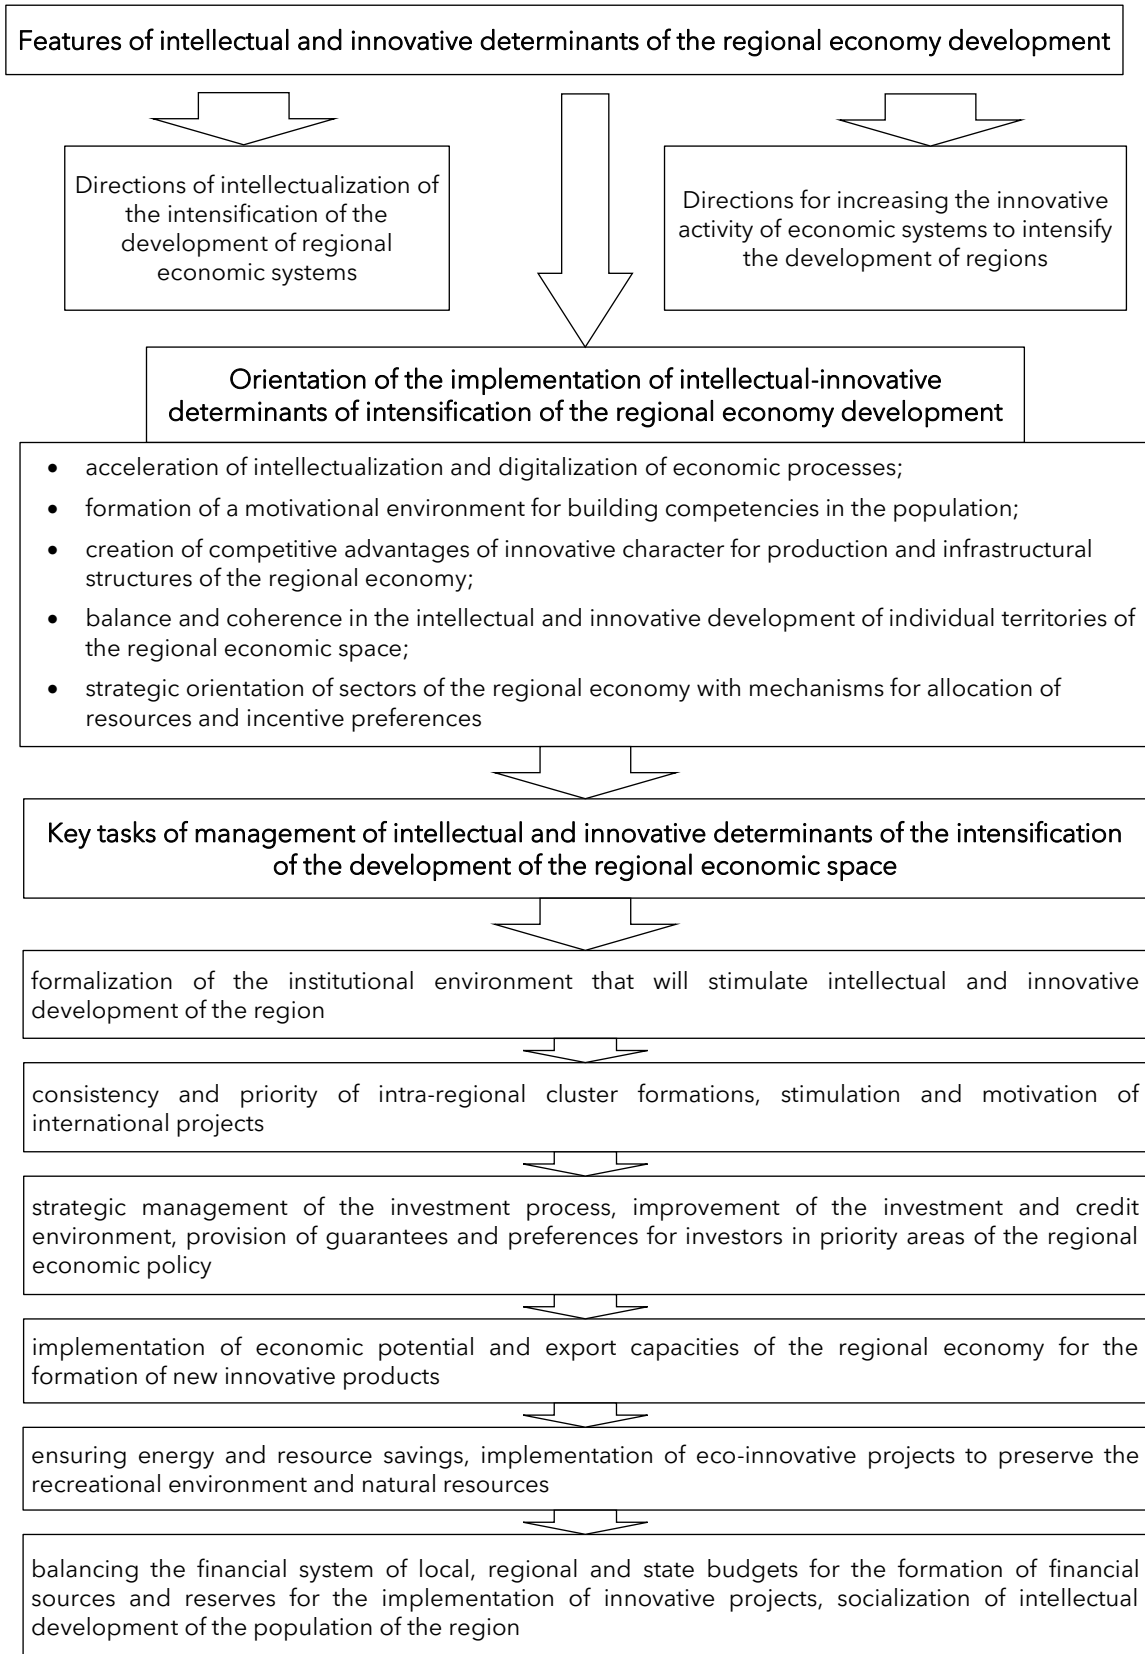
Features of intellectual and innovative determinants of the regional economy development

Directions of intellectualization of the intensification of the development of regional economic systems

Directions for increasing the innovative activity of economic systems to intensify the development of regions

Orientation of the implementation of intellectual-innovative determinants of intensification of the regional economy development

- acceleration of intellectualization and digitalization of economic processes;
- formation of a motivational environment for building competencies in the population;
- creation of competitive advantages of innovative character for production and infrastructural structures of the regional economy;
- balance and coherence in the intellectual and innovative development of individual territories of the regional economic space;
- strategic orientation of sectors of the regional economy with mechanisms for allocation of resources and incentive preferences

Key tasks of management of intellectual and innovative determinants of the intensification of the development of the regional economic space

formalization of the institutional environment that will stimulate intellectual and innovative development of the region

consistency and priority of intra-regional cluster formations, stimulation and motivation of international projects

strategic management of the investment process, improvement of the investment and credit environment, provision of guarantees and preferences for investors in priority areas of the regional economic policy

implementation of economic potential and export capacities of the regional economy for the formation of new innovative products

ensuring energy and resource savings, implementation of eco-innovative projects to preserve the recreational environment and natural resources

balancing the financial system of local, regional and state budgets for the formation of financial sources and reserves for the implementation of innovative projects, socialization of intellectual development of the population of the region